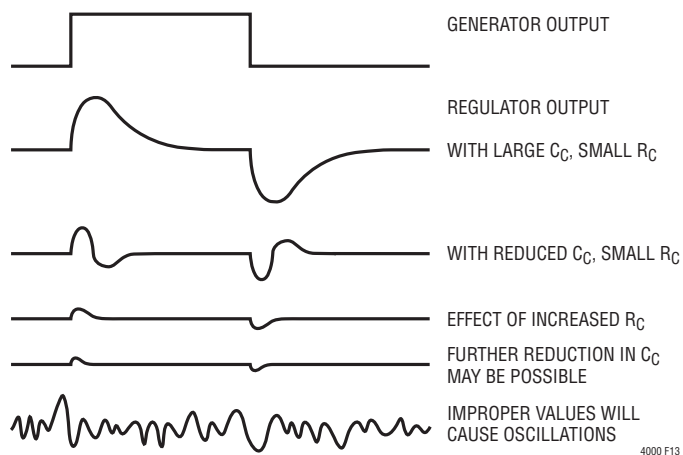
GENERATOR OUTPUT

REGULATOR OUTPUT

WITH LARGE $C_C$, SMALL $R_C$

WITH REDUCED $C_C$, SMALL $R_C$

EFFECT OF INCREASED $R_C$

FURTHER REDUCTION IN $C_C$ MAY BE POSSIBLE

IMPROPER VALUES WILL CAUSE OSCILLATIONS

4000 F13